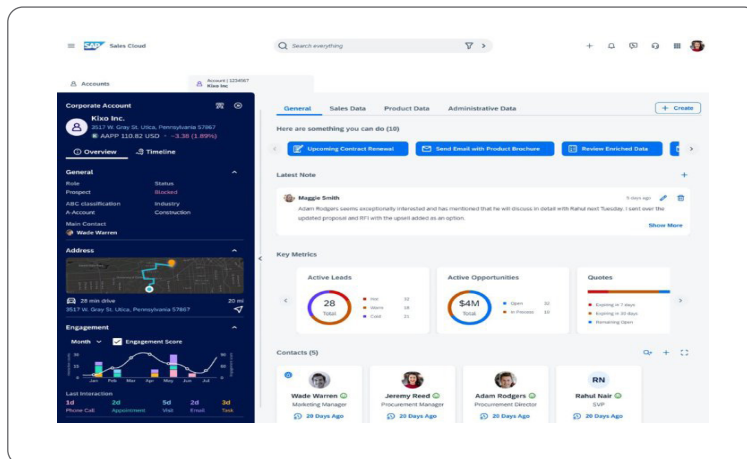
SAP Sales Cloud

Search everything

Accounts

Account | 1234567
Kixo Inc

Corporate Account

Kixo Inc.
3517 W. Gray St. Utica, Pennsylvania 57867
AAPP 118.82 USD ~ -3.38 (1.89%)

Overview

Timeline

General

Role
Prospect

Status
Blocked

ABC classification
A-Account

Industry
Construction

Main Contact
Wade Warren

Address

28 min drive
3517 W. Gray St. Utica, Pennsylvania 57867

20 mi

Engagement

Month

Engagement Score

Jan Feb Mar Apr May Jun Jul

Last Interaction
1d Phone Call
2d Appointment
5d Visit
2d Email
3d Task

General Sales Data Product Data Administrative Data

+ Create

Here are something you can do (10)

Upcoming Contract Renewal

Send Email with Product Brochure

Review Enriched Data

Latest Note

Maggie Smith

5 days ago

Adam Rodgers seems exceptionally interested and has mentioned that he will discuss in detail with Rahul next Tuesday. I sent over the updated proposal and RFI with the upsell added as an option.

Show More

Key Metrics

Active Leads

28
Total

Hot 32
Warm 18
Cold 51

Active Opportunities

$4M
Total

Open 32
In Process 10

Quotes

Expiring in 7 days
Expiring in 30 days
Remaining Open

Contacts (5)

Wade Warren
Marketing Manager
20 Days Ago

Jeremy Reed
Procurement Manager
20 Days Ago

Adam Rodgers
Procurement Director
20 Days Ago

RN
Rahul Nair
SVP
20 Days Ago